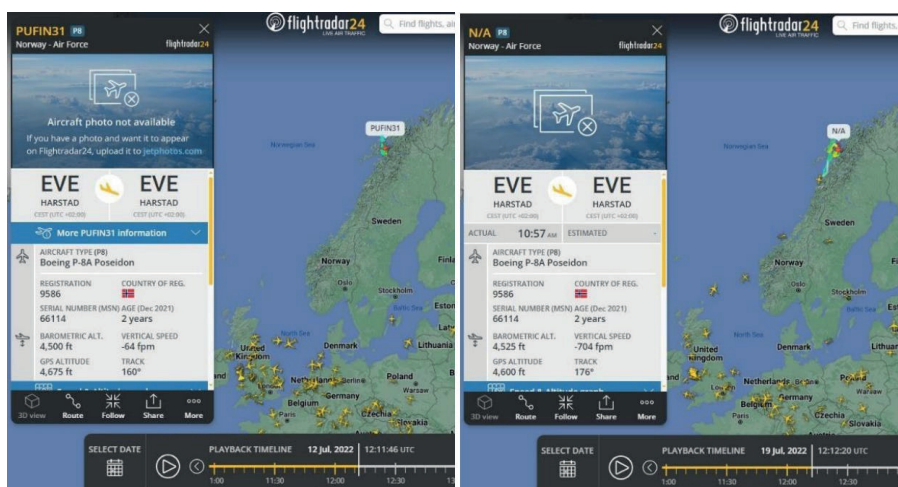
PUFIN31 P8
Norway - Air Force
flightradar24

Aircraft photo not available
If you have a photo and want it to appear on Flightradar24, upload it to jetphotos.com

EVE
HARSTAD
CEST (UTC +02:00)

EVE
HARSTAD
CEST (UTC +02:00)

More PUFIN31 information

AIRCRAFT TYPE (P8)
Boeing P-8A Poseidon

REGISTRATION
9586

COUNTRY OF REG.

SERIAL NUMBER (MSN)
66114

AGE (Dec 2021)
2 years

BAROMETRIC ALT.
4,500 ft

VERTICAL SPEED
-64 fpm

GPS ALTITUDE
4,675 ft

TRACK
160°

3D view
Route
Follow
Share
More

flightradar24
LIVE AIR TRAFFIC
Find flights, ai

PUFIN31
Norwegian Sea
Sweden
Norway
Finla
Oslo
Stockholm
Eston
North Sea
Denmark
Lithuania
United Kingdom
Netherlands
Berlin
Poland
Germany
Warsaw
Belgium
Czechia

SELECT DATE
PLAYBACK TIMELINE
12 Jul, 2022
12:11:46 UTC
1:00
11:30
12:00
12:30
13

N/A P8
Norway - Air Force
flightradar24

EVE
HARSTAD
CEST (UTC +02:00)

EVE
HARSTAD
CEST (UTC +02:00)

ACTUAL
10:57 AM
ESTIMATED
-

AIRCRAFT TYPE (P8)
Boeing P-8A Poseidon

REGISTRATION
9586

COUNTRY OF REG.

SERIAL NUMBER (MSN)
66114

AGE (Dec 2021)
2 years

BAROMETRIC ALT.
4,525 ft

VERTICAL SPEED
-704 fpm

GPS ALTITUDE
4,600 ft

TRACK
176°

Speed & Altitude graph

3D view
Route
Follow
Share
More

flightradar24
LIVE AIR TRAFFIC
Find flights,

N/A
Norwegian Sea
Sweden
Norway
Fi
Oslo
Stockholm
Baltic Sea
Est
North Sea
Denmark
Lithuar
United Kingdom
Netherlands
Berlin
Poland
Germany
Warsaw
Belgium
Paris
Czechia
Slovakia

SELECT DATE
PLAYBACK TIMELINE
19 Jul, 2022
12:12:20 UTC
1:00
11:30
12:00
12:30